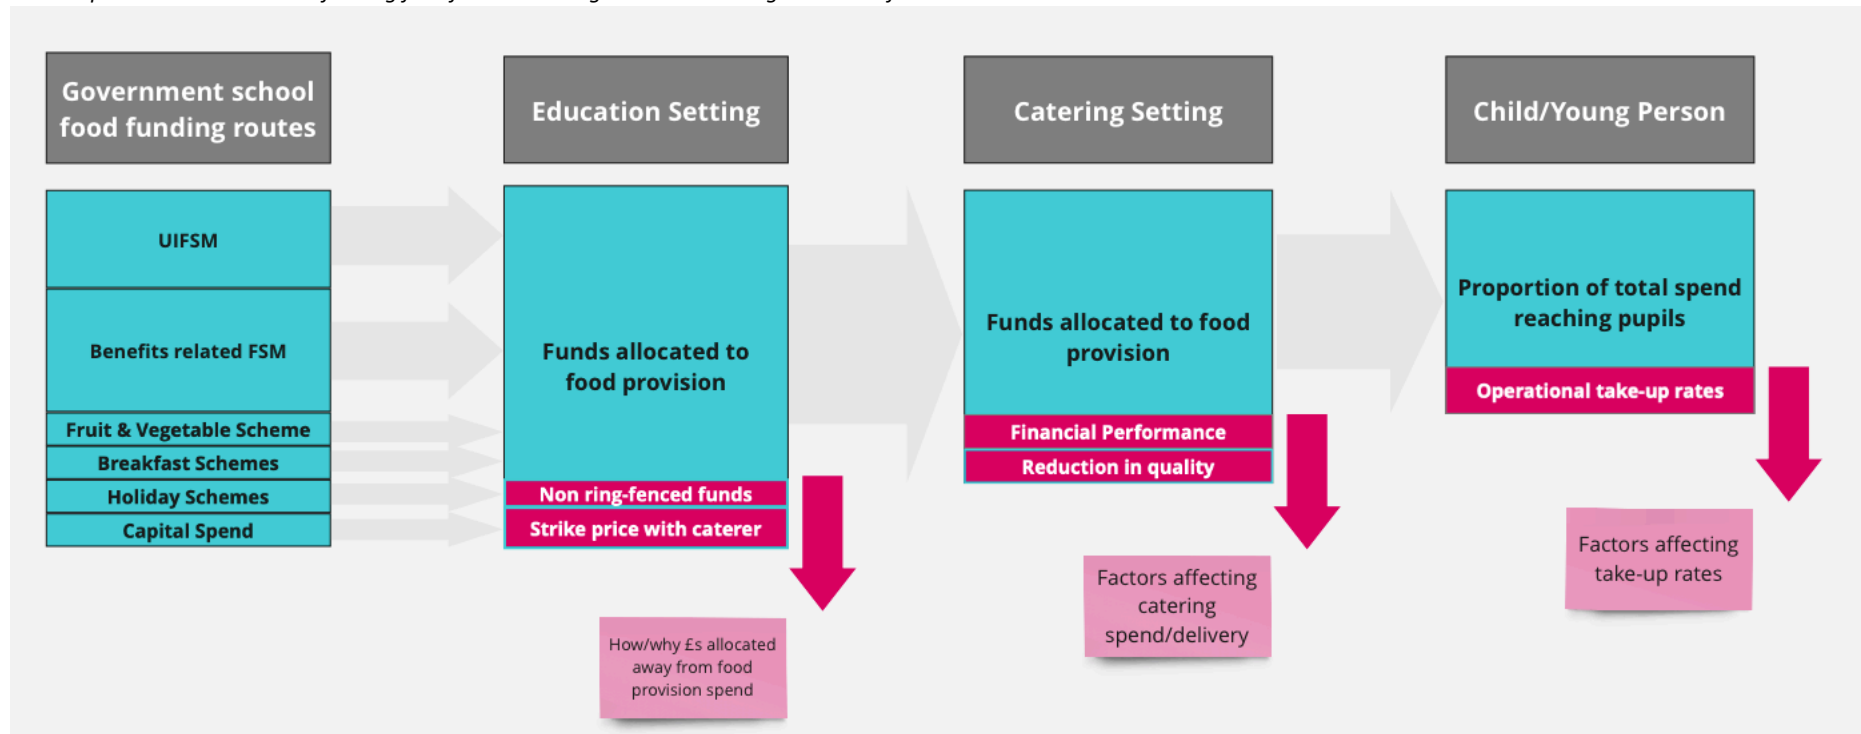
Government school food funding routes

UIFSM

Benefits related FSM

Fruit & Vegetable Scheme

Breakfast Schemes

Holiday Schemes

Capital Spend

Education Setting

Funds allocated to food provision

Non ring-fenced funds

Strike price with caterer

How/why £s allocated away from food provision spend

Catering Setting

Funds allocated to food provision

Financial Performance

Reduction in quality

Factors affecting catering spend/delivery

Child/Young Person

Proportion of total spend reaching pupils

Operational take-up rates

Factors affecting take-up rates